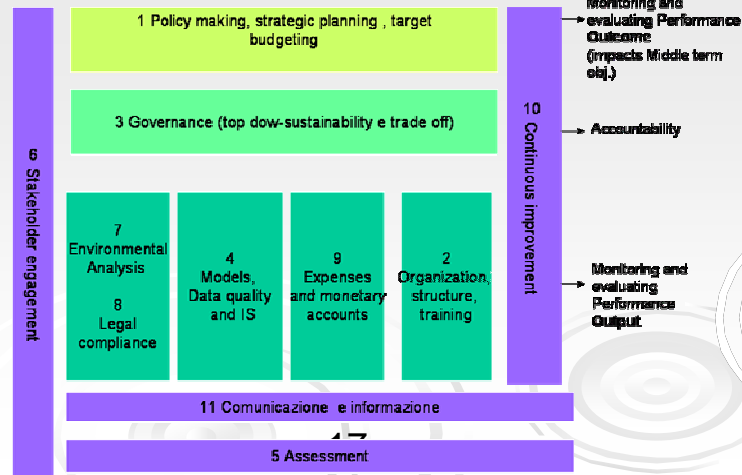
1 Policy making, strategic planning , target budgeting

3 Governance (top dow-sustainability e trade off)

6 Stakeholder engagement

7 Environmental Analysis

8 Legal compliance

4 Models, Data quality and IS

9 Expenses and monetary accounts

2 Organization, structure, training

10 Continuous improvement

Monitoring and evaluating Performance Outcome (impacts Middle term obj.)

Accountability

Monitoring and evaluating Performance Output

11 Comunicazione e informazione

5 Assessment